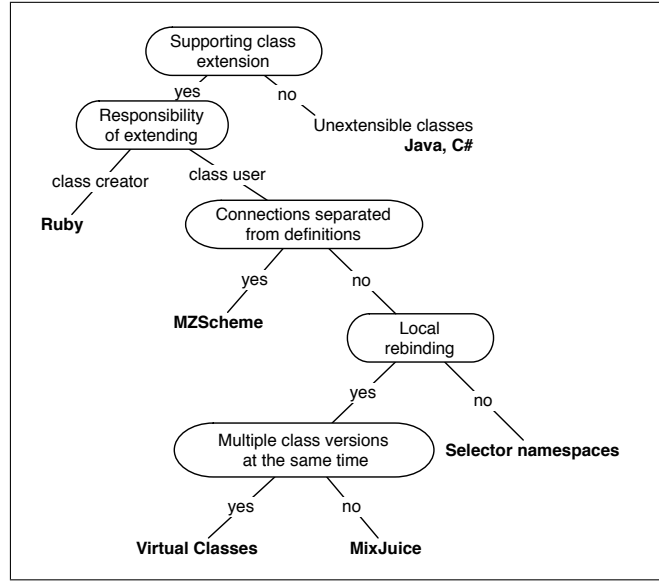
Supporting class extension

yes

no

Responsibility of extending

Unextensible classes
**Java, C#**

class creator

class user

**Ruby**

Connections separated from definitions

yes

no

**MZScheme**

Local rebinding

yes

no

Multiple class versions at the same time

**Selector namespaces**

yes

no

**Virtual Classes**

**MixJuice**